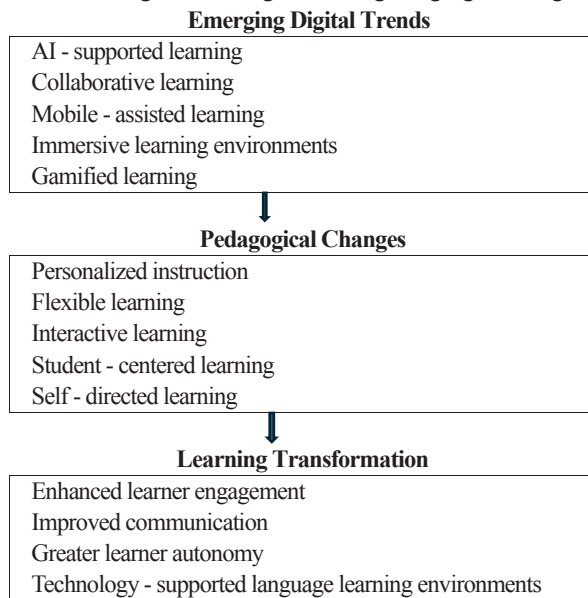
Emerging Digital Trends

AI - supported learning
Collaborative learning
Mobile - assisted learning
Immersive learning environments
Gamified learning

Pedagogical Changes

Personalized instruction
Flexible learning
Interactive learning
Student - centered learning
Self - directed learning

Learning Transformation

Enhanced learner engagement
Improved communication
Greater learner autonomy
Technology - supported language learning environments